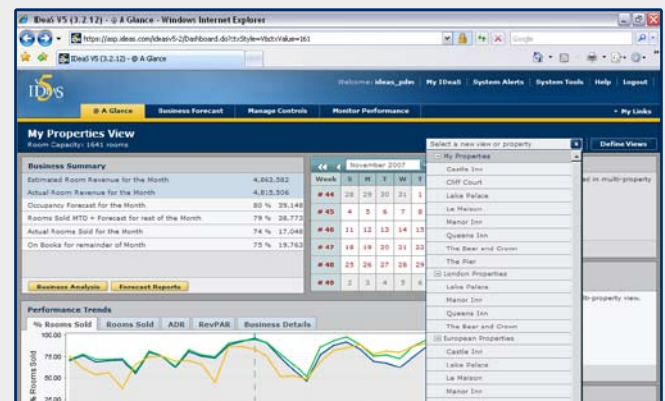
IDeaS V5 (3.2.12) - @ A Glance - Windows Internet Explorer

https://asp.ideas.com/ideasv5-2/Dashboard.do?ctxStyle=Vbctx Value=161

Google

IDeaS V5 (3.2.12) - @ A Glance

IDeaS

Welcome: ideas_pdm | My IDeaS | System Alerts | System Tools | Help | Logout

@ A Glance | Business Forecast | Manage Controls | Monitor Performance | My Links

My Properties View
Room Capacity: 1641 rooms

Select a new view or property

Define Views

Business Summary

| | | |
|---|---|---|
| Estimated Room Revenue for the Month | 4,863,582 | |
| Actual Room Revenue for the Month | 4,815,506 | |
| Occupancy Forecast for the Month | 80 % | 39,148 |
| Rooms Sold MTD + Forecast for rest of the Month | 79 % | 38,773 |
| Actual Rooms Sold for the Month | 74 % | 17,048 |
| On Books for remainder of Month | 75 % | 19,763 |

Business Analysis | Forecast Reports

November 2007

| Week | S | M | T | W | T |
|---|---|---|---|---|---|
| # 44 | 28 | 29 | 30 | 31 | 1 |
| # 45 | 4 | 5 | 6 | 7 | 8 |
| # 46 | 11 | 12 | 13 | 14 | 15 |
| # 47 | 18 | 19 | 20 | 21 | 22 |
| # 48 | 25 | 26 | 27 | 28 | 29 |
| # 49 | 2 | 3 | 4 | 5 | 6 |

My Properties
Castle Inn
Cliff Court
Lake Palace
Le Maison
Manor Inn
Queens Inn
The Bear and Crown
The Pier
London Properties
Lake Palace
Manor Inn
Queens Inn
The Bear and Crown
European Properties
Castle Inn
Lake Palace
Le Maison
Manor Inn

ed in multi-property

-property view.

Performance Trends

% Rooms Sold | Rooms Sold | ADR | RevPAR | Business Details

100.00
75.00
50.00
25.00

% Rooms Sold